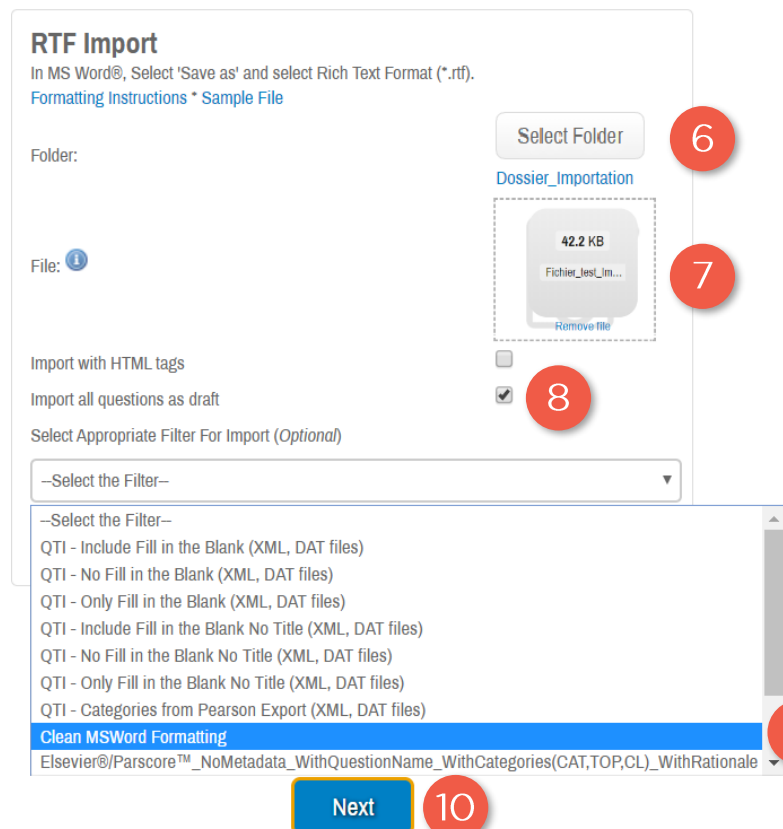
RTF Import

In MS Word®, Select 'Save as' and select Rich Text Format (*.rtf).

Formatting Instructions * Sample File

Folder:

Select Folder

6

Dossier_Importation

File:

42.2 KB

Fichier_test_Im...

Remove file

7

Import with HTML tags

Import all questions as draft

8

Select Appropriate Filter For Import (Optional)

--Select the Filter--

--Select the Filter--
QTI - Include Fill in the Blank (XML, DAT files)
QTI - No Fill in the Blank (XML, DAT files)
QTI - Only Fill in the Blank (XML, DAT files)
QTI - Include Fill in the Blank No Title (XML, DAT files)
QTI - No Fill in the Blank No Title (XML, DAT files)
QTI - Only Fill in the Blank No Title (XML, DAT files)
QTI - Categories from Pearson Export (XML, DAT files)
Clean MSWord Formatting
Elsevier®/Parscore™_NoMetadata_WithQuestionName_WithCategories(CAT,TOP,CL)_WithRationale

Next

10